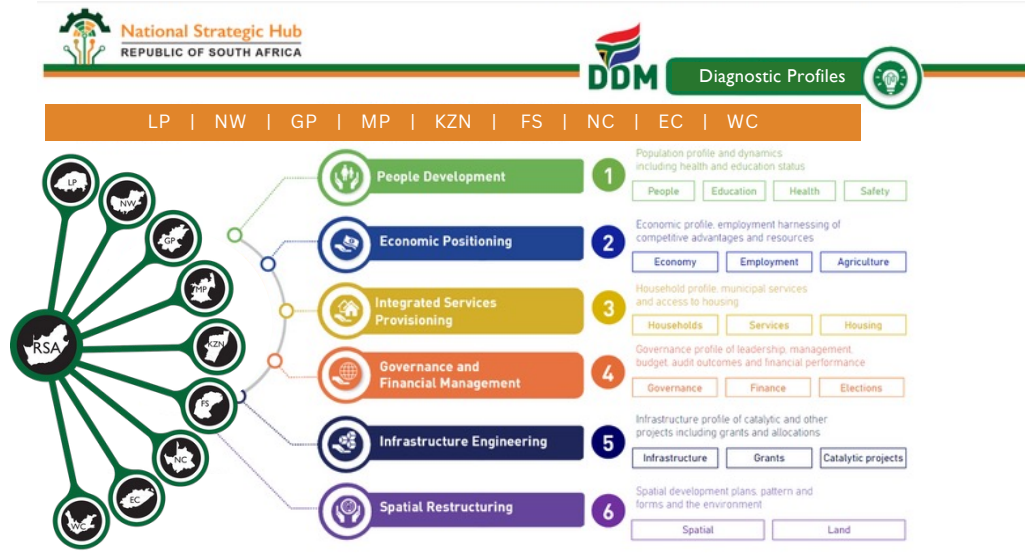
National Strategic Hub
REPUBLIC OF SOUTH AFRICA

DDM Diagnostic Profiles

LP | NW | GP | MP | KZN | FS | NC | EC | WC

RSA
LP
NW
GP
MP
KZN
FS
NC
EC
WC

People Development 1
Population profile and dynamics including health and education status
People | Education | Health | Safety

Economic Positioning 2
Economic profile, employment harnessing of competitive advantages and resources
Economy | Employment | Agriculture

Integrated Services Provisioning 3
Household profile, municipal services and access to housing
Households | Services | Housing

Governance and Financial Management 4
Governance profile of leadership, management, budget, audit outcomes and financial performance
Governance | Finance | Elections

Infrastructure Engineering 5
Infrastructure profile of catalytic and other projects including grants and allocations
Infrastructure | Grants | Catalytic projects

Spatial Restructuring 6
Spatial development plans, pattern and forms and the environment
Spatial | Land